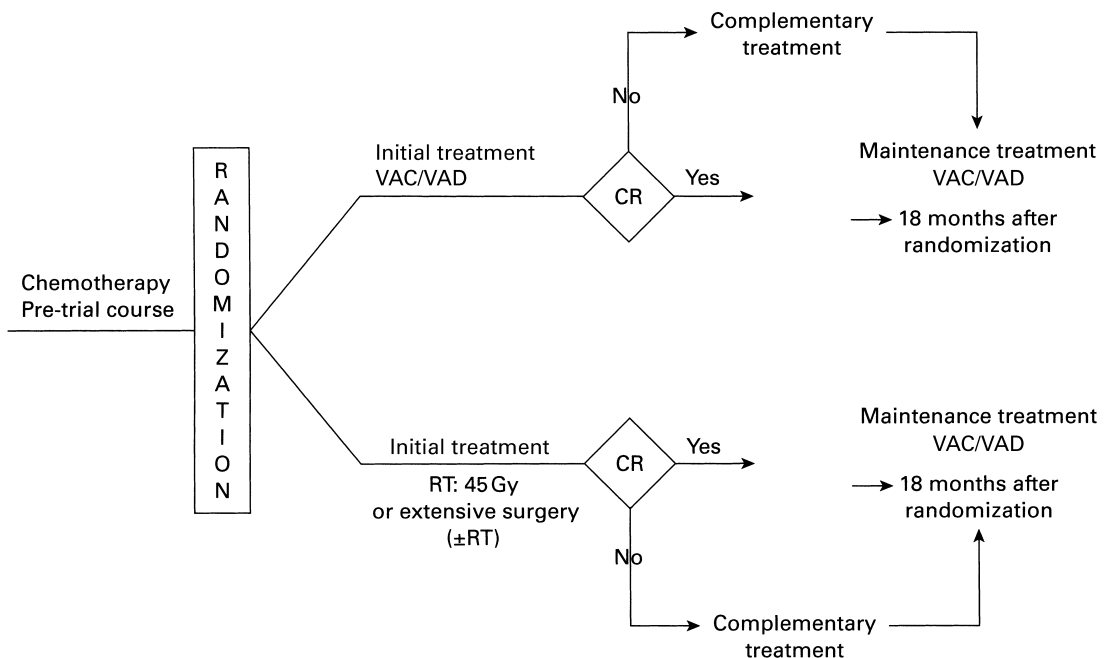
Chemotherapy
Pre-trial course

RANDOMIZATION

Complementary treatment

No

Initial treatment
VAC/VAD

CR

Yes

Maintenance treatment
VAC/VAD

→ 18 months after randomization

Initial treatment

RT: 45 Gy
or extensive surgery
(±RT)

CR

Yes

No

Maintenance treatment
VAC/VAD

→ 18 months after randomization

Complementary treatment